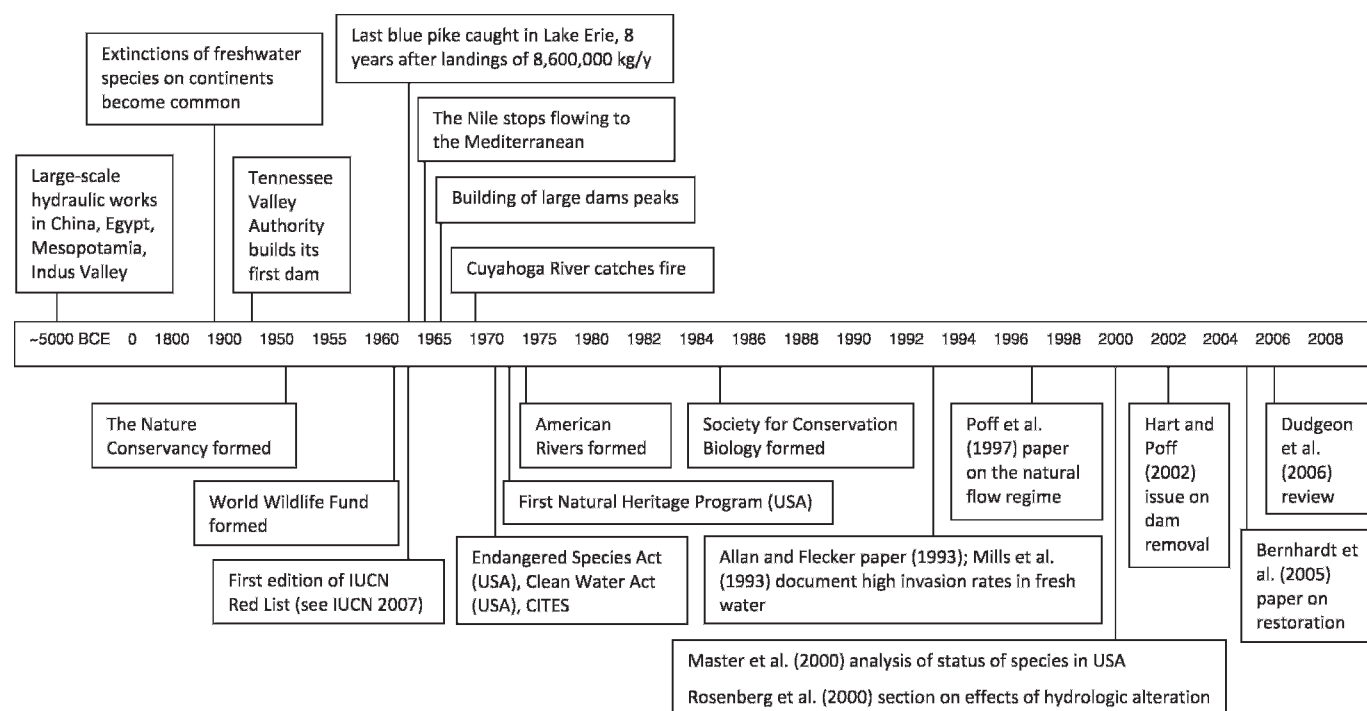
Large-scale hydraulic works in China, Egypt, Mesopotamia, Indus Valley

Extinctions of freshwater species on continents become common

Tennessee Valley Authority builds its first dam

Last blue pike caught in Lake Erie, 8 years after landings of 8,600,000 kg/y

The Nile stops flowing to the Mediterranean

Building of large dams peaks

Cuyahoga River catches fire

~5000 BCE 0 1800 1900 1950 1955 1960 1965 1970 1975 1980 1982 1984 1986 1988 1990 1992 1994 1996 1998 2000 2002 2004 2006 2008

The Nature Conservancy formed

World Wildlife Fund formed

First edition of IUCN Red List (see IUCN 2007)

Endangered Species Act (USA), Clean Water Act (USA), CITES

First Natural Heritage Program (USA)

American Rivers formed

Society for Conservation Biology formed

Allan and Flecker paper (1993); Mills et al. (1993) document high invasion rates in fresh water

Poff et al. (1997) paper on the natural flow regime

Master et al. (2000) analysis of status of species in USA

Rosenberg et al. (2000) section on effects of hydrologic alteration

Hart and Poff (2002) issue on dam removal

Bernhardt et al. (2005) paper on restoration

Dudgeon et al. (2006) review